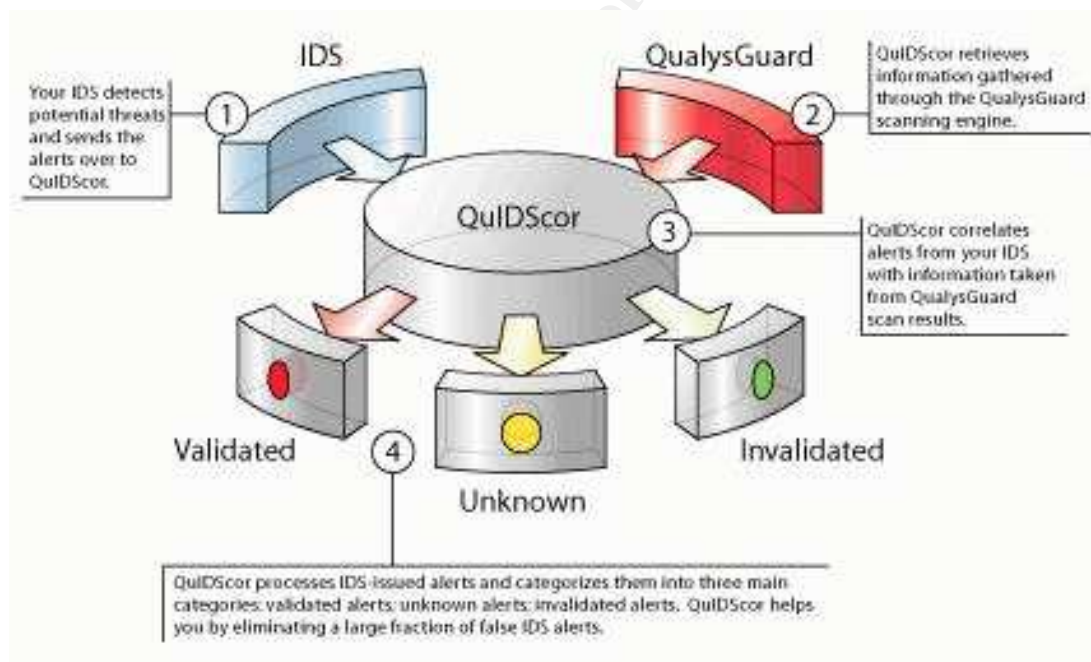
IDS

QualysGuard

Your IDS detects potential threats and sends the alerts over to QuIDScor.

1

QuIDScor retrieves information gathered through the QualysGuard scanning engine.

2

QuIDScor

3

QuIDScor correlates alerts from your IDS with information taken from QualysGuard scan results.

Validated

4

Unknown

Invalidated

QuIDScor processes IDS-issued alerts and categorizes them into three main categories: validated alerts; unknown alerts; invalidated alerts. QuIDScor helps you by eliminating a large fraction of false IDS alerts.